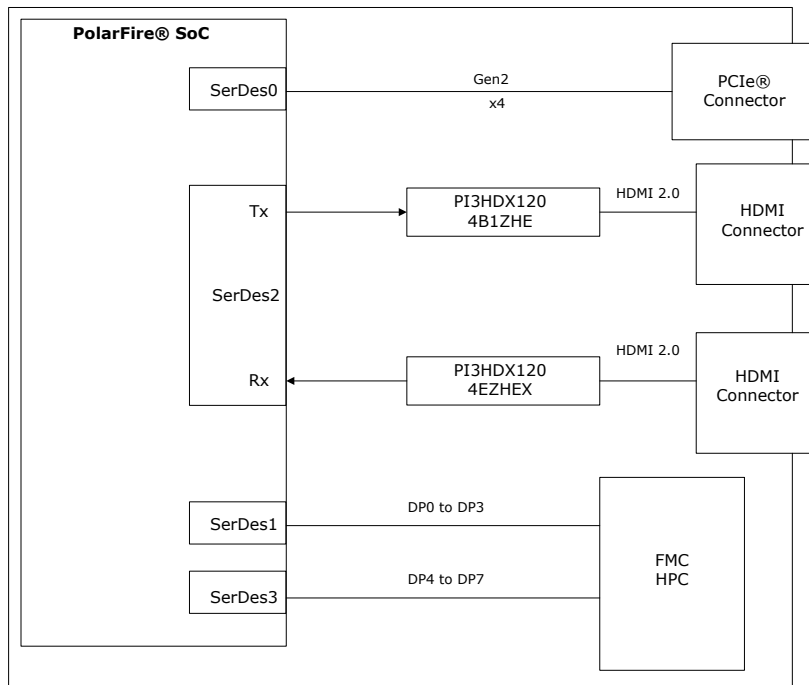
PolarFire® SoC

SerDes0

Gen2

x4

PCIe®
Connector

Tx

SerDes2

Rx

PI3HDX120
4B1ZHE

HDMI 2.0

HDMI
Connector

PI3HDX120
4EZHEX

HDMI 2.0

HDMI
Connector

SerDes1

DP0 to DP3

SerDes3

DP4 to DP7

FMC
HPC